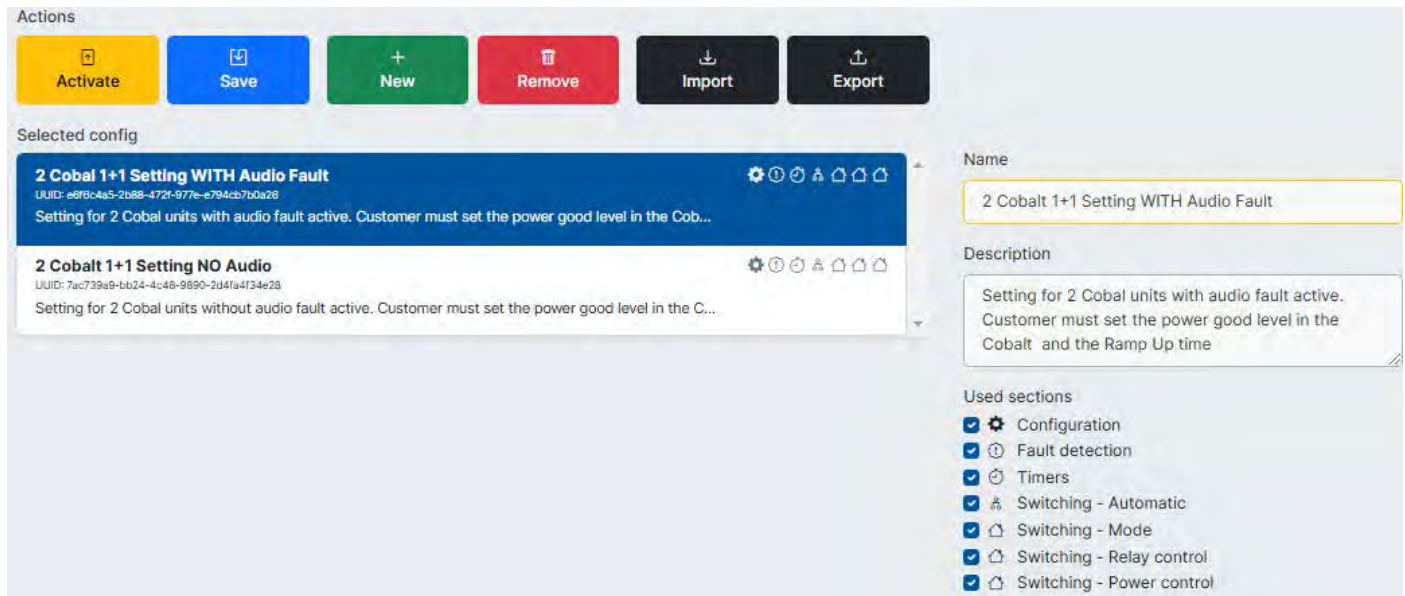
Actions

Activate | Save | New | Remove | Import | Export

Selected config

2 Cobal 1+1 Setting WITH Audio Fault
UUID: e6f6c4a5-2b88-472f-977e-e794cb7b0a26
Setting for 2 Cobal units with audio fault active. Customer must set the power good level in the Cob...

2 Cobalt 1+1 Setting NO Audio
UUID: 7ac739a9-bb24-4c48-9890-2d4fa4f34e28
Setting for 2 Cobal units without audio fault active. Customer must set the power good level in the C...

Name

2 Cobalt 1+1 Setting WITH Audio Fault

Description

Setting for 2 Cobal units with audio fault active. Customer must set the power good level in the Cobalt and the Ramp Up time

Used sections

Configuration
Fault detection
Timers
Switching - Automatic
Switching - Mode
Switching - Relay control
Switching - Power control